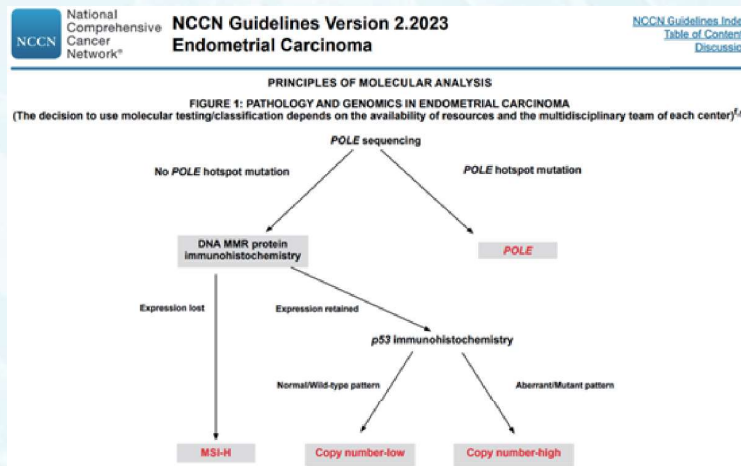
NCCN National Comprehensive Cancer Network®

NCCN Guidelines Version 2.2023
Endometrial Carcinoma

NCCN Guidelines Inde
Table of Conten
Discussi

PRINCIPLES OF MOLECULAR ANALYSIS

FIGURE 1: PATHOLOGY AND GENOMICS IN ENDOMETRIAL CARCINOMA
(The decision to use molecular testing/classification depends on the availability of resources and the multidisciplinary team of each center)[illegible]

POLE sequencing

No POLE hotspot mutation

POLE hotspot mutation

DNA MMR protein immunohistochemistry

POLE

Expression lost

Expression retained

p53 immunohistochemistry

Normal/Wild-type pattern

Aberrant/Mutant pattern

MSI-H

Copy number-low

Copy number-high